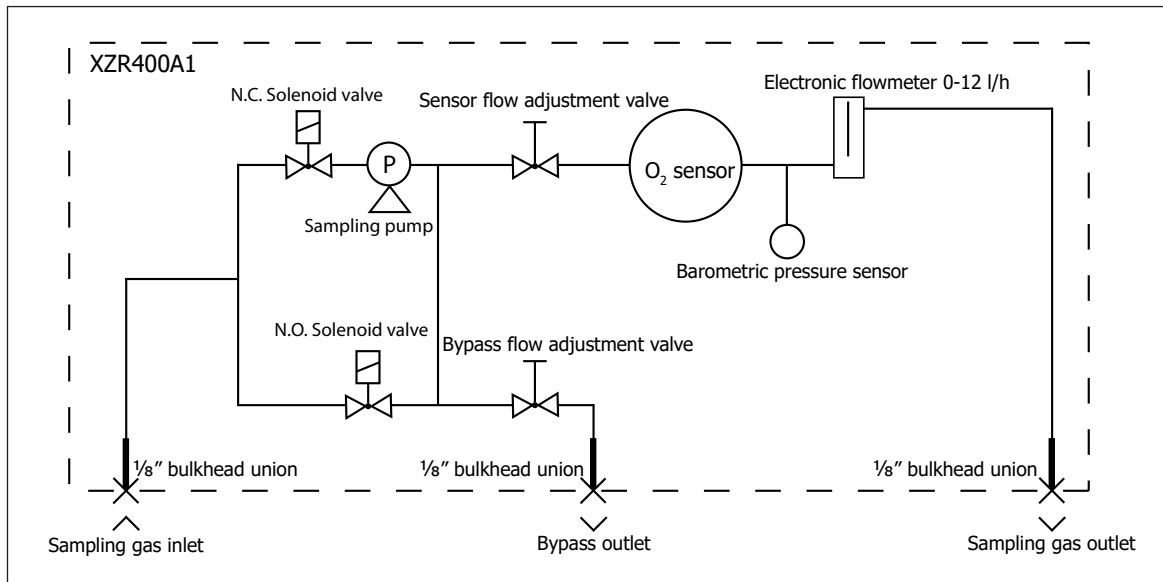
XZR400A1

N.C. Solenoid valve

Sensor flow adjustment valve

Electronic flowmeter 0-12 l/h

P

$O_2$ sensor

Sampling pump

Barometric pressure sensor

N.O. Solenoid valve

Bypass flow adjustment valve

⅛″ bulkhead union

⅛″ bulkhead union

⅛″ bulkhead union

Sampling gas inlet

Bypass outlet

Sampling gas outlet